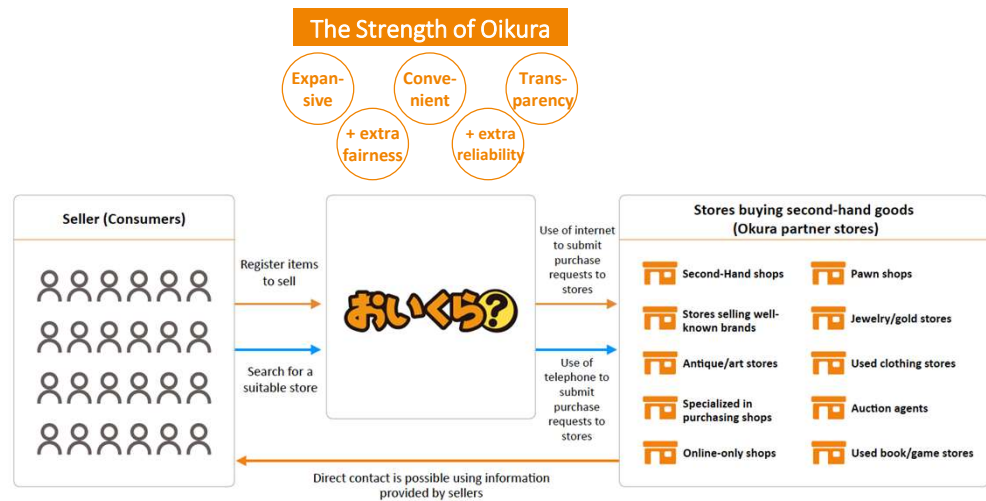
The Strength of Oikura

Expansive

Convenient

Transparency

+ extra fairness

+ extra reliability

Seller (Consumers)

Register items to sell

Search for a suitable store

おいくら?

Use of internet to submit purchase requests to stores

Use of telephone to submit purchase requests to stores

Stores buying second-hand goods (Okura partner stores)

Second-Hand shops

Pawn shops

Stores selling well-known brands

Jewelry/gold stores

Antique/art stores

Used clothing stores

Specialized in purchasing shops

Auction agents

Online-only shops

Used book/game stores

Direct contact is possible using information provided by sellers